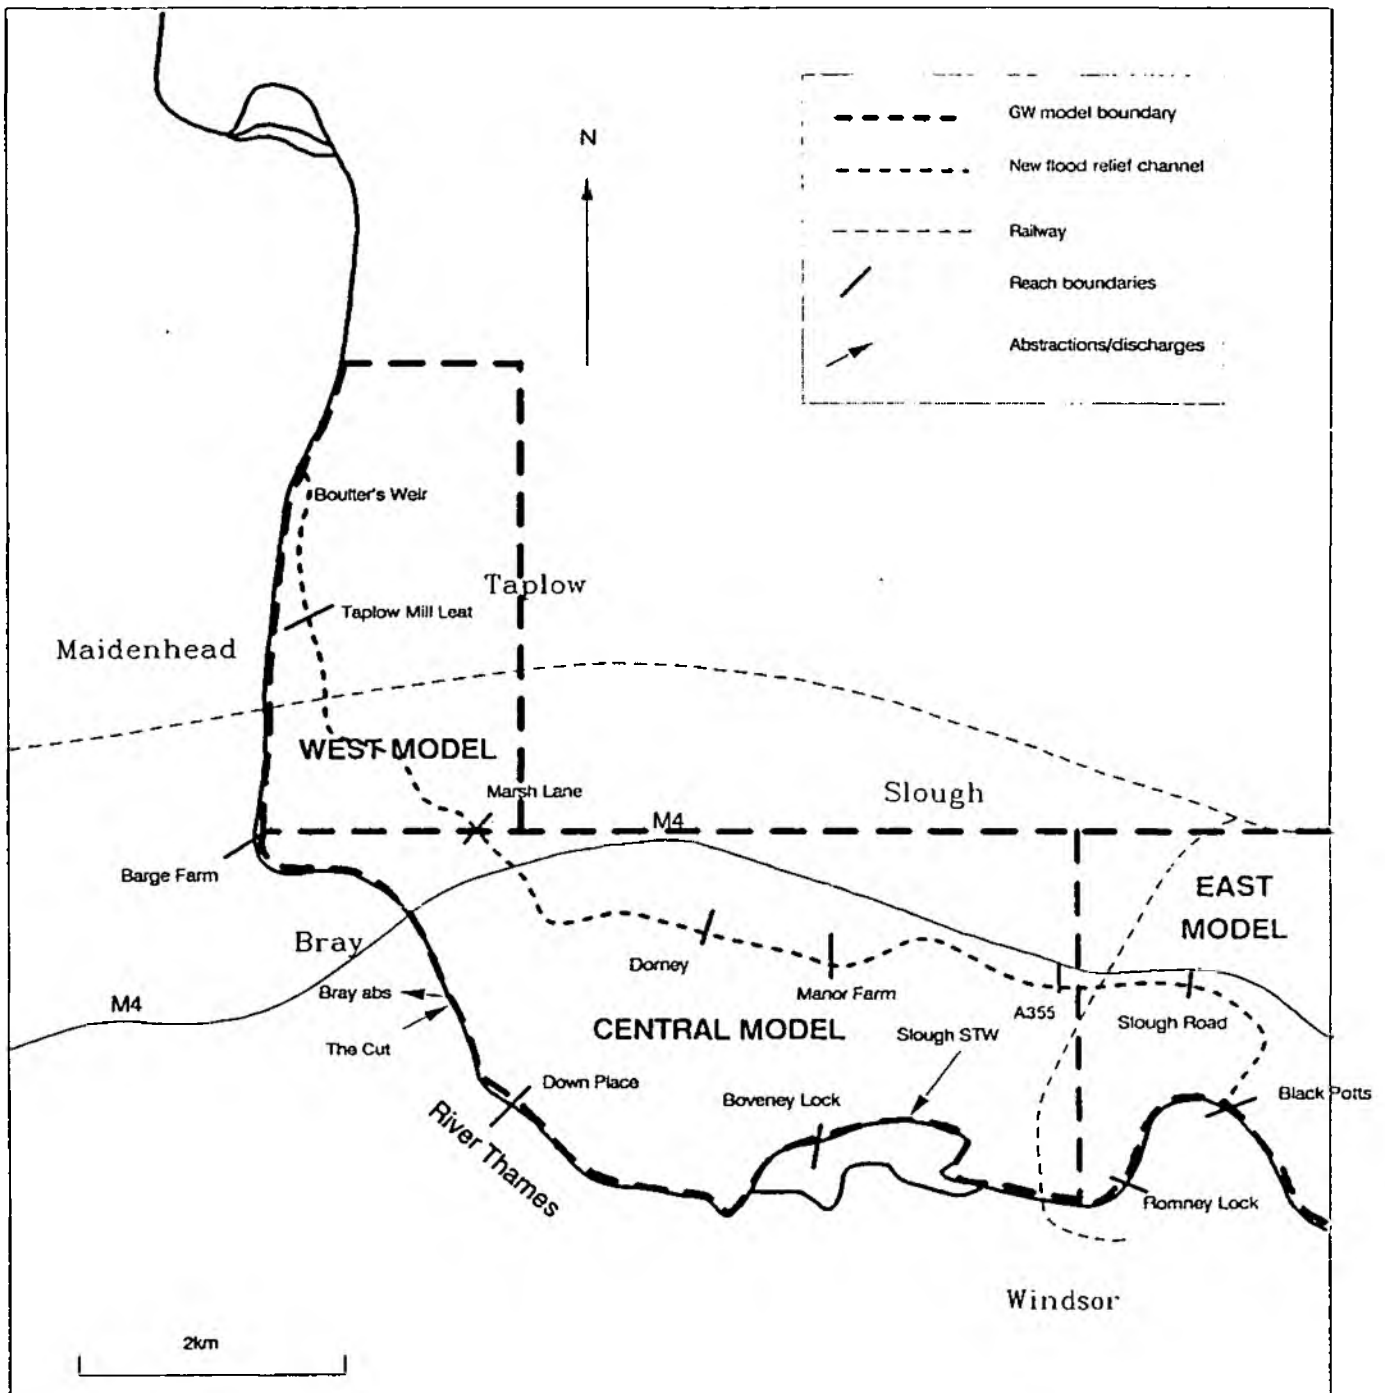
GW model boundary
New flood relief channel
Railway
Reach boundaries
Abstractions/discharges

N

Boulter's Weir
Taplow
Taplow Mill Leat
Maidenhead
WEST MODEL
Marsh Lane
Slough
M4
Barge Farm
EAST MODEL
Bray
Dorney
Manor Farm
M4
Bray abs
CENTRAL MODEL
Slough STW
A355
Slough Road
The Cut
Down Place
Boveney Lock
Black Potts
River Thames
Romney Lock
Windsor
2km